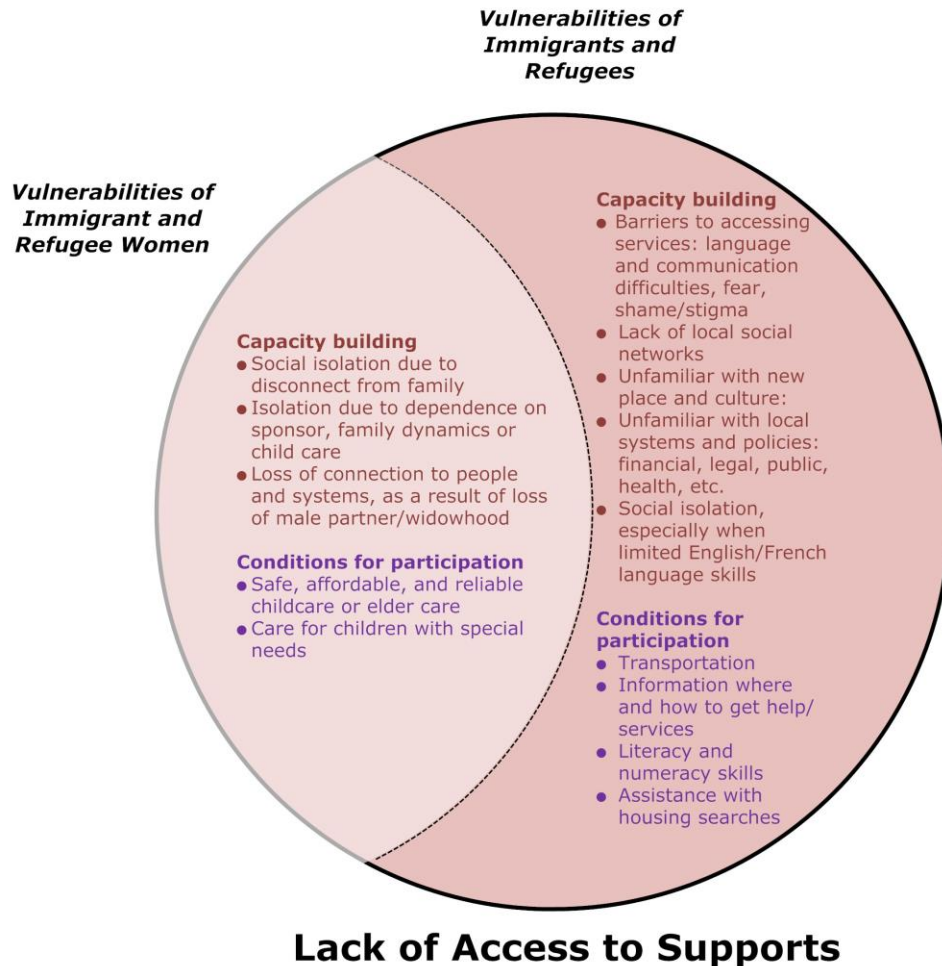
Vulnerabilities of Immigrants and Refugees

Vulnerabilities of Immigrant and Refugee Women

Capacity building
- Social isolation due to disconnect from family
- Isolation due to dependence on sponsor, family dynamics or child care
- Loss of connection to people and systems, as a result of loss of male partner/widowhood

Conditions for participation
- Safe, affordable, and reliable childcare or elder care
- Care for children with special needs

Capacity building
- Barriers to accessing services: language and communication difficulties, fear, shame/stigma
- Lack of local social networks
- Unfamiliar with new place and culture:
- Unfamiliar with local systems and policies: financial, legal, public, health, etc.
- Social isolation, especially when limited English/French language skills

Conditions for participation
- Transportation
- Information where and how to get help/ services
- Literacy and numeracy skills
- Assistance with housing searches

Lack of Access to Supports